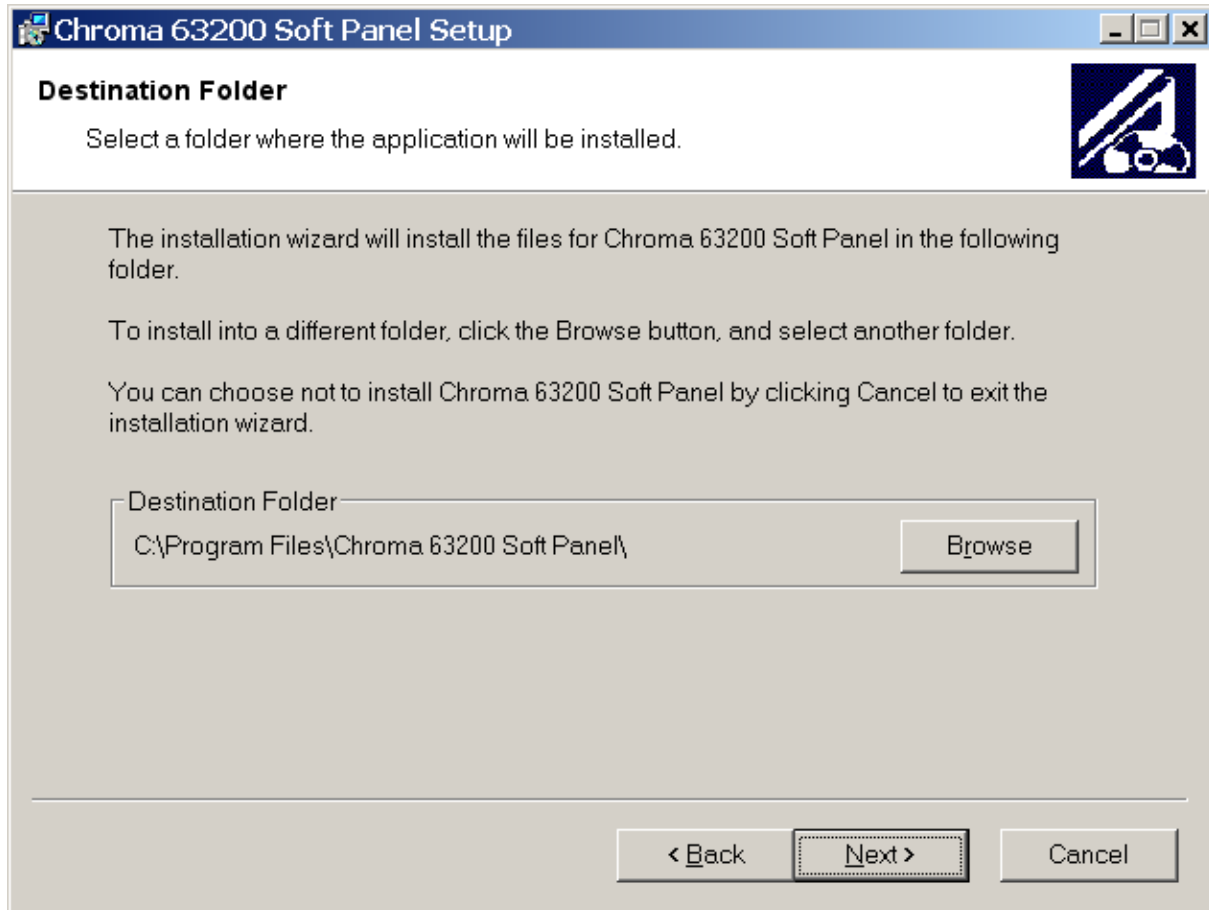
Chroma 63200 Soft Panel Setup

Destination Folder

Select a folder where the application will be installed.

The installation wizard will install the files for Chroma 63200 Soft Panel in the following folder.

To install into a different folder, click the Browse button, and select another folder.

You can choose not to install Chroma 63200 Soft Panel by clicking Cancel to exit the installation wizard.

Destination Folder

C:\Program Files\Chroma 63200 Soft Panel\

Browse

< Back

Next >

Cancel